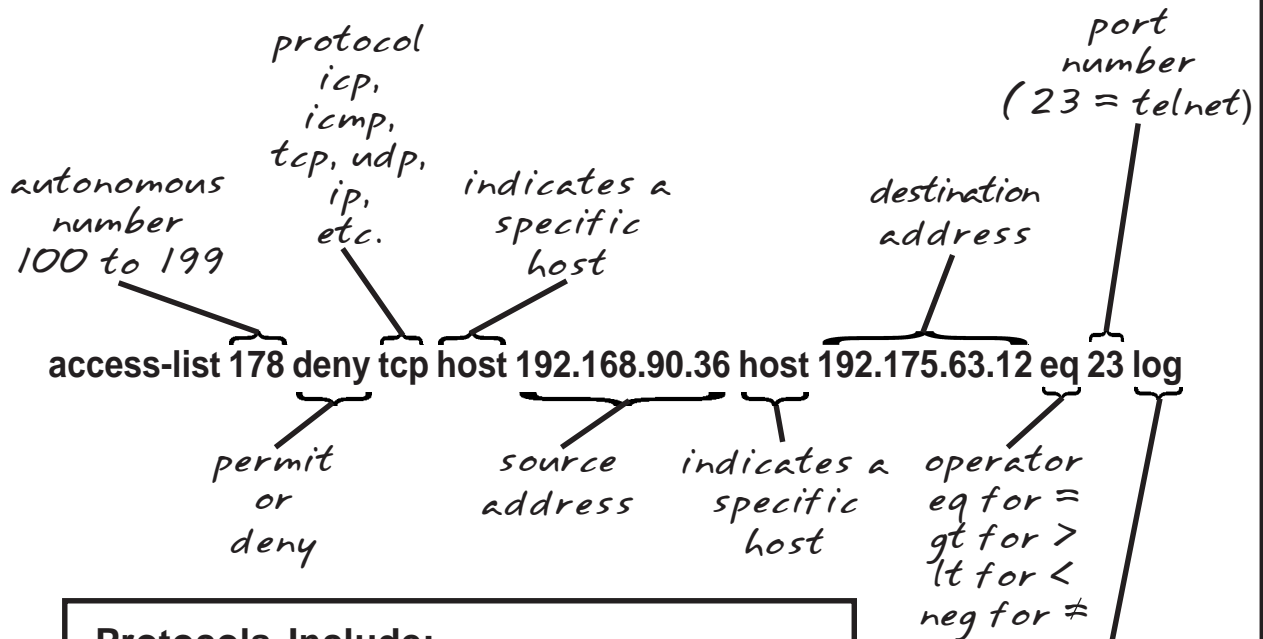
protocol
icp,
icmp,
tcp, udp,
ip,
etc.

port
number
( 23 = telnet)

autonomous
number
100 to 199

indicates a
specific
host

destination
address

access-list 178 deny tcp host 192.168.90.36 host 192.175.63.12 eq 23 log

permit
or
deny

source
address

indicates a
specific
host

operator
eq for =
gt for >
lt for <
neq for ≠

Protocols Include: